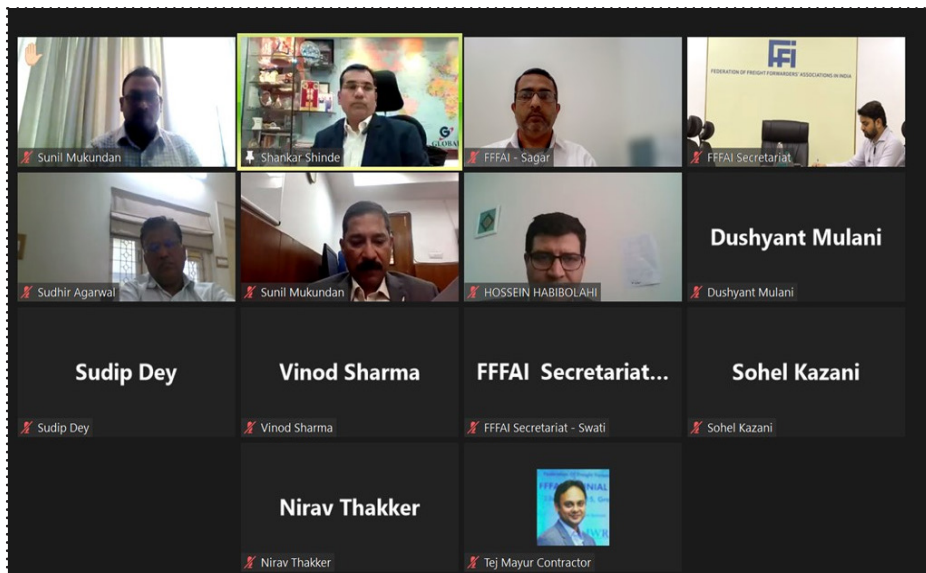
Sunil Mukundan

GLOBAL

Shankar Shinde

FFFAI - Sagar

FFI

FEDERATION OF FREIGHT FORWARDERS' ASSOCIATIONS IN INDIA

FFFAI Secretariat

Sudhir Agarwal

Sunil Mukundan

HOSSEIN HABIBOLAHI

Dushyant Mulani

Dushyant Mulani

Sudip Dey

Sudip Dey

Vinod Sharma

Vinod Sharma

FFFAI Secretariat...

FFFAI Secretariat - Swati

Sohel Kazani

Sohel Kazani

Nirav Thakker

Nirav Thakker

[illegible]

Tej Mayur Contractor